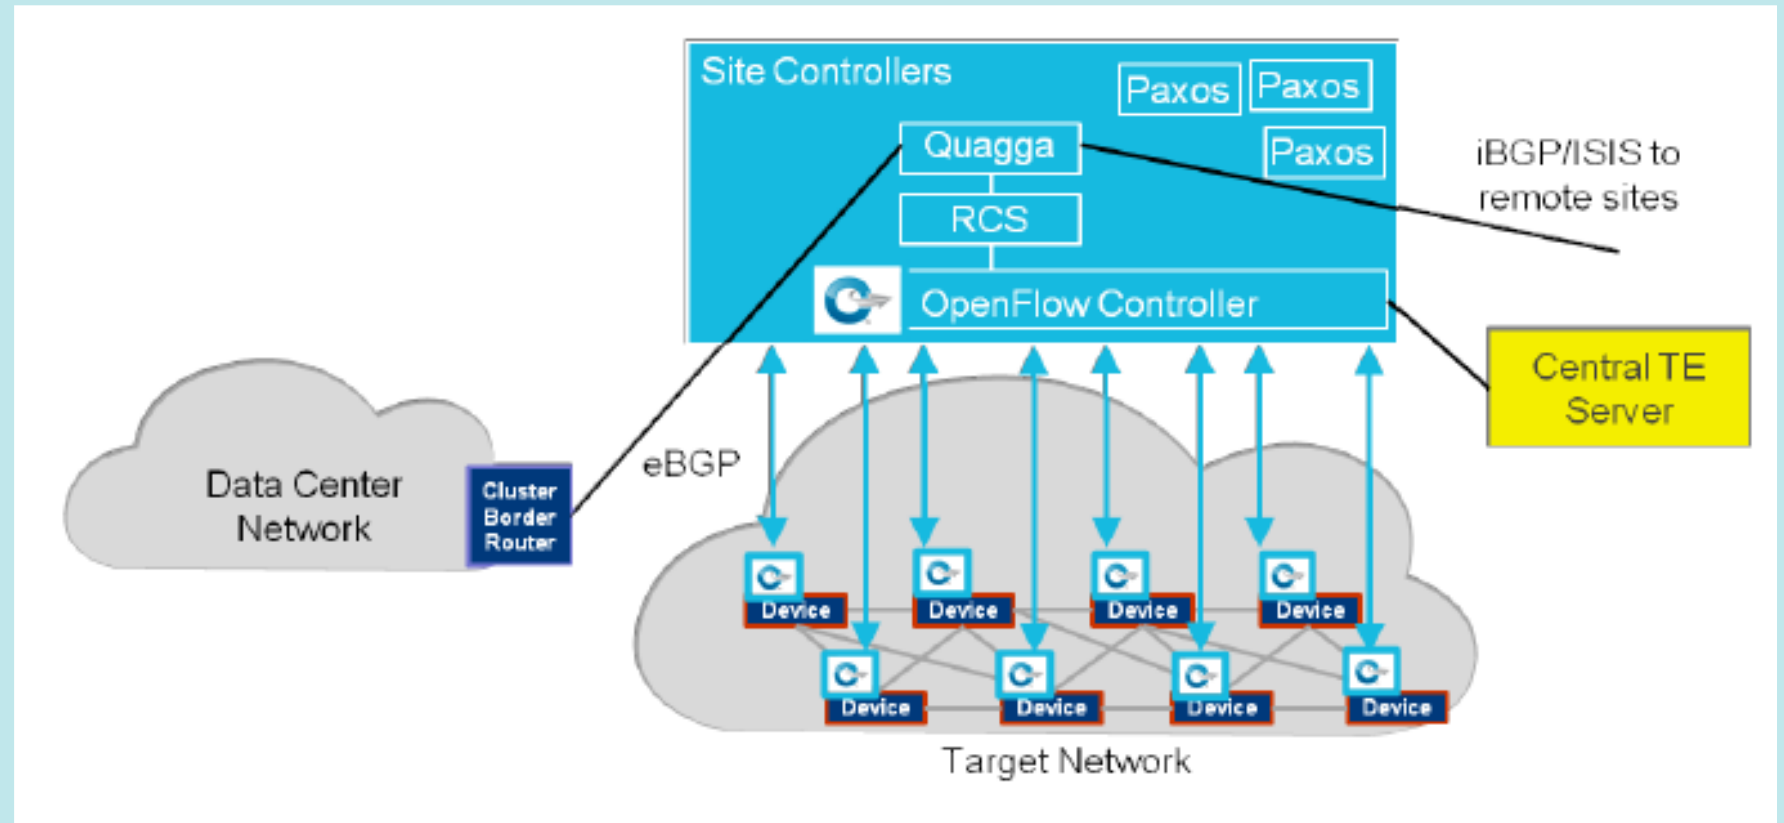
Site Controllers

Paxos

Paxos

Paxos

Quagga

RCS

OpenFlow Controller

iBGP/ISIS to remote sites

Central TE Server

eBGP

Data Center Network

Cluster Border Router

Device

Device

Device

Device

Device

Device

Device

Device

Target Network